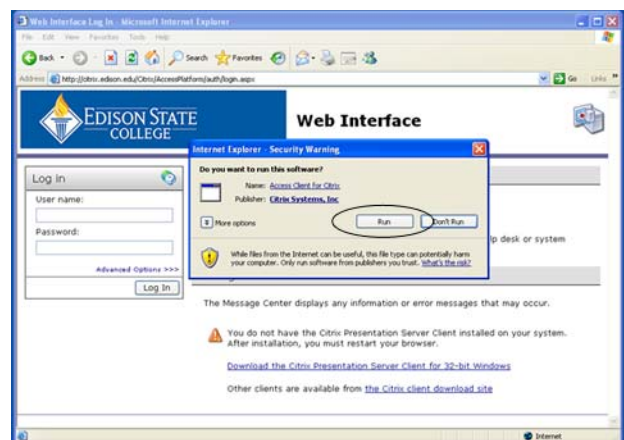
Web Interface Log In - Microsoft Internet Explorer

File Edit View Favorites Tools Help

Back Search Favorites

Address http://citrix.edison.edu/Citrix/AccessPlatform/auth/login.aspx

Go Links

EDISON STATE COLLEGE

Web Interface

Log In

User name:

Password:

Advanced Options >>>

Log In

Internet Explorer - Security Warning

Do you want to run this software?

Name: Access Client for Citrix

Publisher: Citrix Systems, Inc

More options

Run

Don't Run

While files from the Internet can be useful, this file type can potentially harm your computer. Only run software from publishers you trust. What's the risk?

lp desk or system

The Message Center displays any information or error messages that may occur.

You do not have the Citrix Presentation Server Client installed on your system. After installation, you must restart your browser.

Download the Citrix Presentation Server Client for 32-bit Windows

Other clients are available from the Citrix client download site

Internet